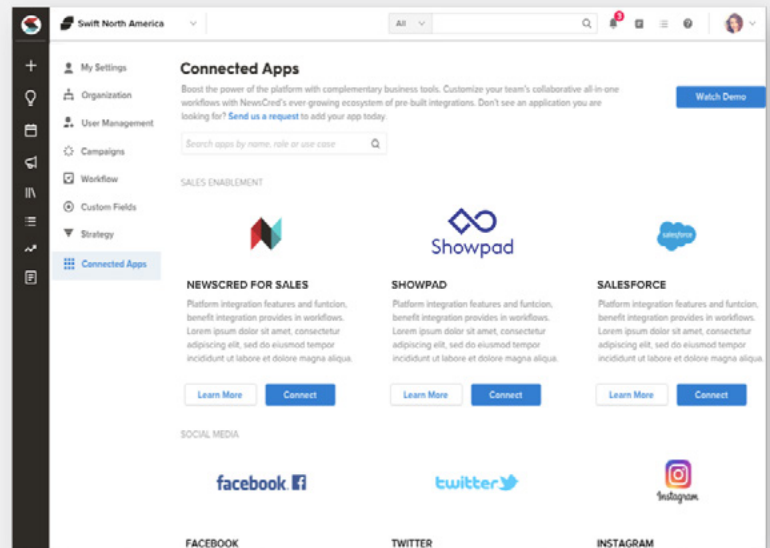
Swift North America

All

3

My Settings
Organization
User Management
Campaigns
Workflow
Custom Fields
Strategy
Connected Apps

Connected Apps

Boost the power of the platform with complementary business tools. Customize your team's collaborative all-in-one workflows with NewsCred's ever-growing ecosystem of pre-built integrations. Don't see an application you are looking for? Send us a request to add your app today.

Watch Demo

Search apps by name, role or use case

SALES ENABLEMENT

Showpad

salesforce

NEWSCRED FOR SALES

Platform integration features and funtcion, benefit integration provides in workflows. Lorem ipsum dolor sit amet, consectetur adipiscing elit, sed do eiusmod tempor incididunt ut labore et dolore magna aliqua.

Learn More
Connect

SHOWPAD

Platform integration features and funtcion, benefit integration provides in workflows. Lorem ipsum dolor sit amet, consectetur adipiscing elit, sed do eiusmod tempor incididunt ut labore et dolore magna aliqua.

Learn More
Connect

SALESFORCE

Platform integration features and funtcion, benefit integration provides in workflows. Lorem ipsum dolor sit amet, consectetur adipiscing elit, sed do eiusmod tempor incididunt ut labore et dolore magna aliqua.

Learn More
Connect

SOCIAL MEDIA

facebook

twitter

Instagram

FACEBOOK

TWITTER

INSTAGRAM